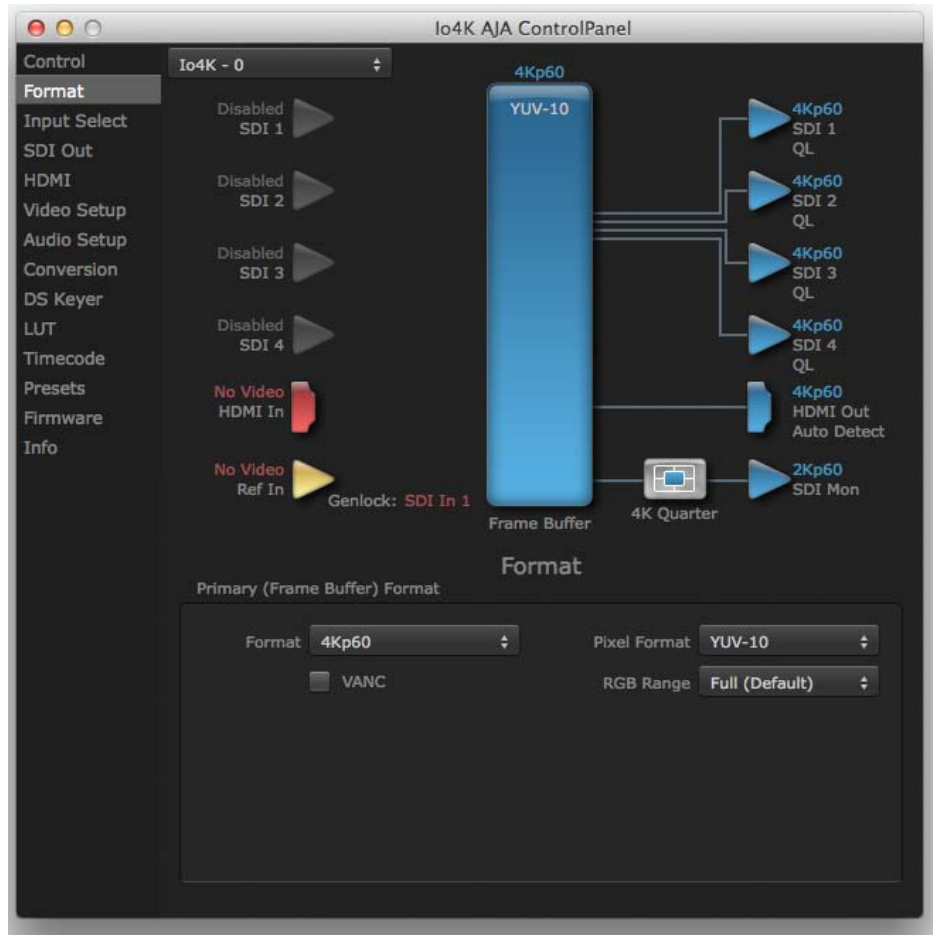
Io4K AJA ControlPanel

Control
Format
Input Select
SDI Out
HDMI
Video Setup
Audio Setup
Conversion
DS Keyer
LUT
Timecode
Presets
Firmware
Info

Io4K - 0

Disabled
SDI 1

Disabled
SDI 2

Disabled
SDI 3

Disabled
SDI 4

No Video
HDMI In

No Video
Ref In

Genlock: SDI In 1

4Kp60
YUV-10

Frame Buffer

4K Quarter

4Kp60
SDI 1
QL

4Kp60
SDI 2
QL

4Kp60
SDI 3
QL

4Kp60
SDI 4
QL

4Kp60
HDMI Out
Auto Detect

2Kp60
SDI Mon

Format

Primary (Frame Buffer) Format

Format 4Kp60

VANC

Pixel Format YUV-10

RGB Range Full (Default)